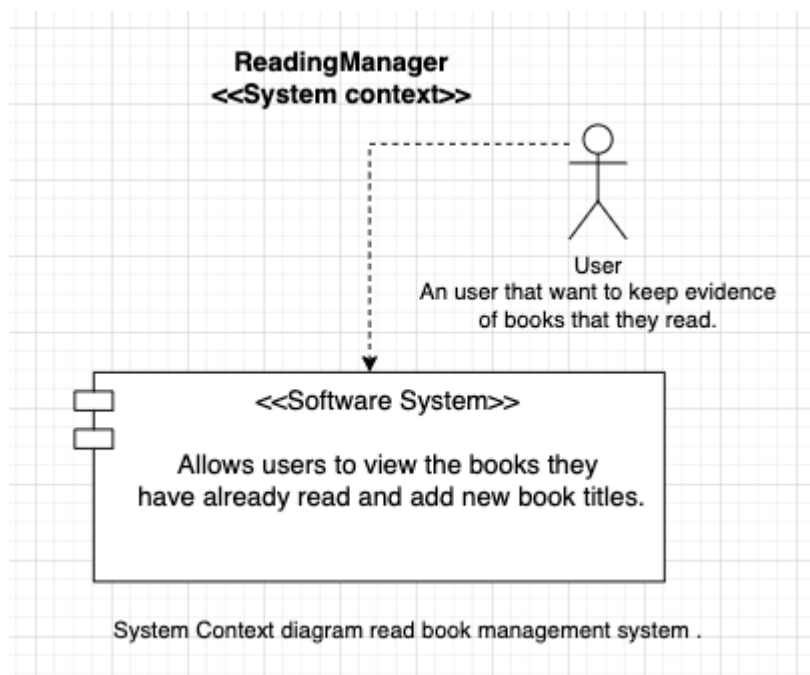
ReadingManager
<<System context>>

User
An user that want to keep evidence of books that they read.

<<Software System>>

Allows users to view the books they have already read and add new book titles.

System Context diagram read book management system .